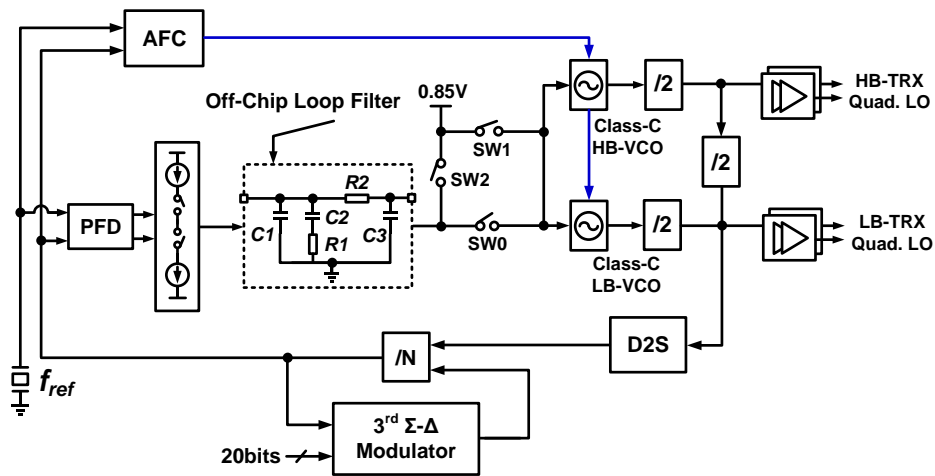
AFC

Off-Chip Loop Filter

0.85V

PFD

R2

C2

C1

R1

C3

SW1

SW2

SW0

Class-C HB-VCO

Class-C LB-VCO

/2

/2

/2

HB-TRX Quad. LO

LB-TRX Quad. LO

D2S

/N

$f_{ref}$

$3^{rd}$ Σ-Δ Modulator

20bits